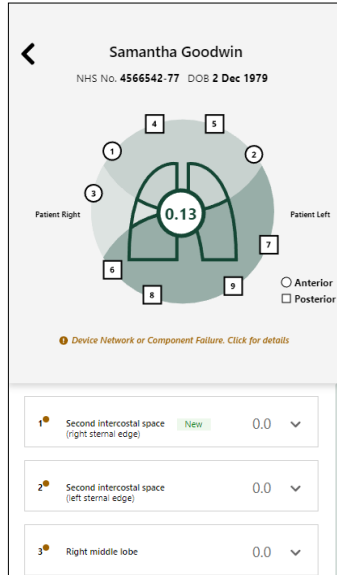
Samantha Goodwin

NHS No. 4566542-77 DOB 2 Dec 1979

4 5
1 2
3
Patient Right
0.13
Patient Left
7
6
8 9
○ Anterior
□ Posterior

Device Network or Component Failure. Click for details

1 Second intercostal space (right sternal edge) New 0.0

2 Second intercostal space (left sternal edge) 0.0

3 Right middle lobe 0.0